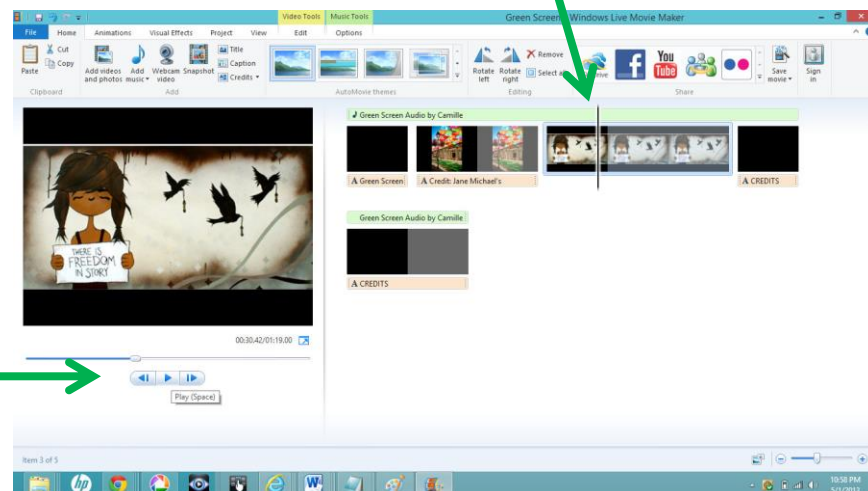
Video Tools Music Tools Green Screen - Windows Live Movie Maker

File Home Animations Visual Effects Project View Edit Options

Paste Cut Copy Clipboard

Add videos and photos Add music Webcam video Snapshot Title Caption Credits Add

AutoMovie themes

Rotate left Rotate right Remove Select all Editing

Save movie Sign in Share

Green Screen Audio by Camille

A Green Screen A Credit: Jane Michael's A CREDITS

Green Screen Audio by Camille

A CREDITS

THERE IS FREEDOM IN STORY

00:30.42/01:19.00

Play (Space)

Item 3 of 5

10:58 PM